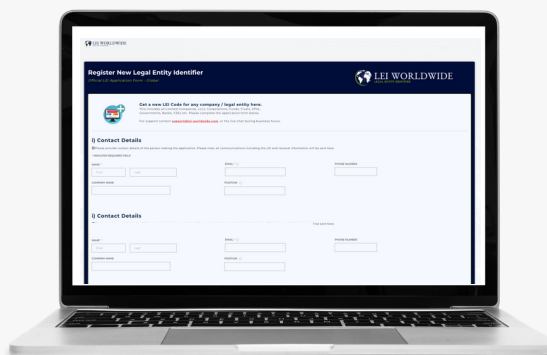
LEI WORLDWIDE

Register New Legal Entity Identifier

Official LEI Application Form - Global

LEI WORLDWIDE

Get a new LEI Code for any company / legal entity here.

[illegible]

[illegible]

i) Contact Details

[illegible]

NAME

EMAIL

PHONE NUMBER

First

Last

COMPANY NAME

POSITION

i) Contact Details

NAME

EMAIL

PHONE NUMBER

First

Last

COMPANY NAME

POSITION